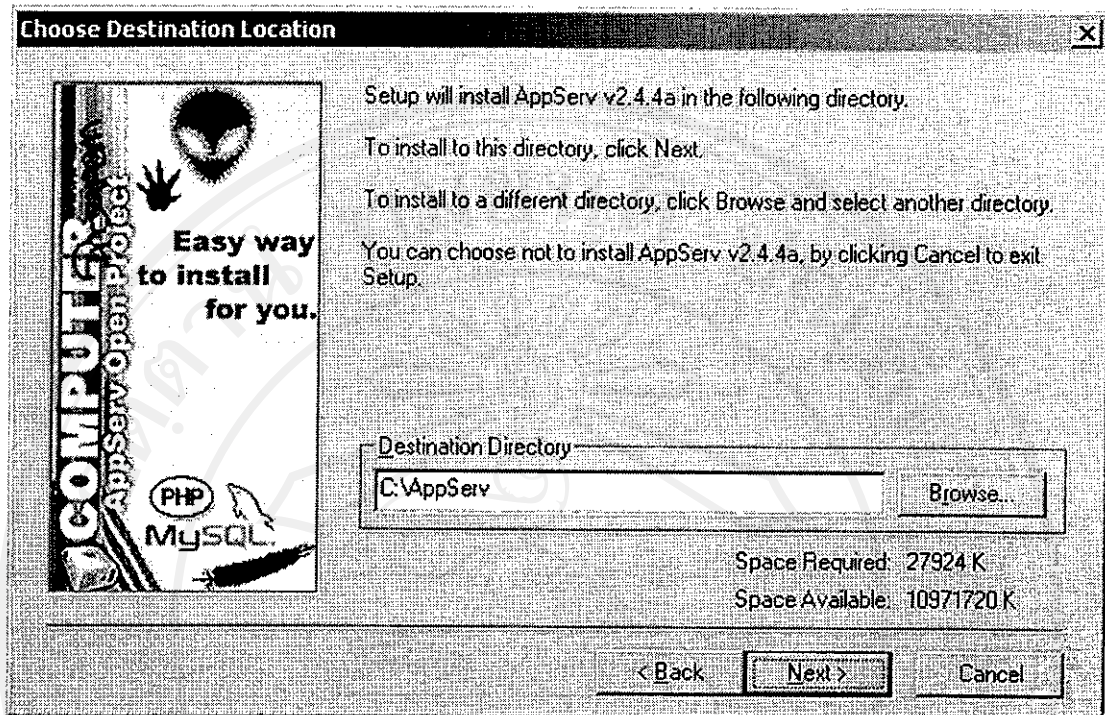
Choose Destination Location

COMPUTER
AppServ Open Project

Easy way to install for you.

PHP
MySQL

Setup will install AppServ v2.4.4a in the following directory.

To install to this directory, click Next.

To install to a different directory, click Browse and select another directory.

You can choose not to install AppServ v2.4.4a, by clicking Cancel to exit Setup.

Destination Directory

C:\AppServ

Browse...

Space Required: 27924 K

Space Available: 10971720 K

< Back

Next >

Cancel